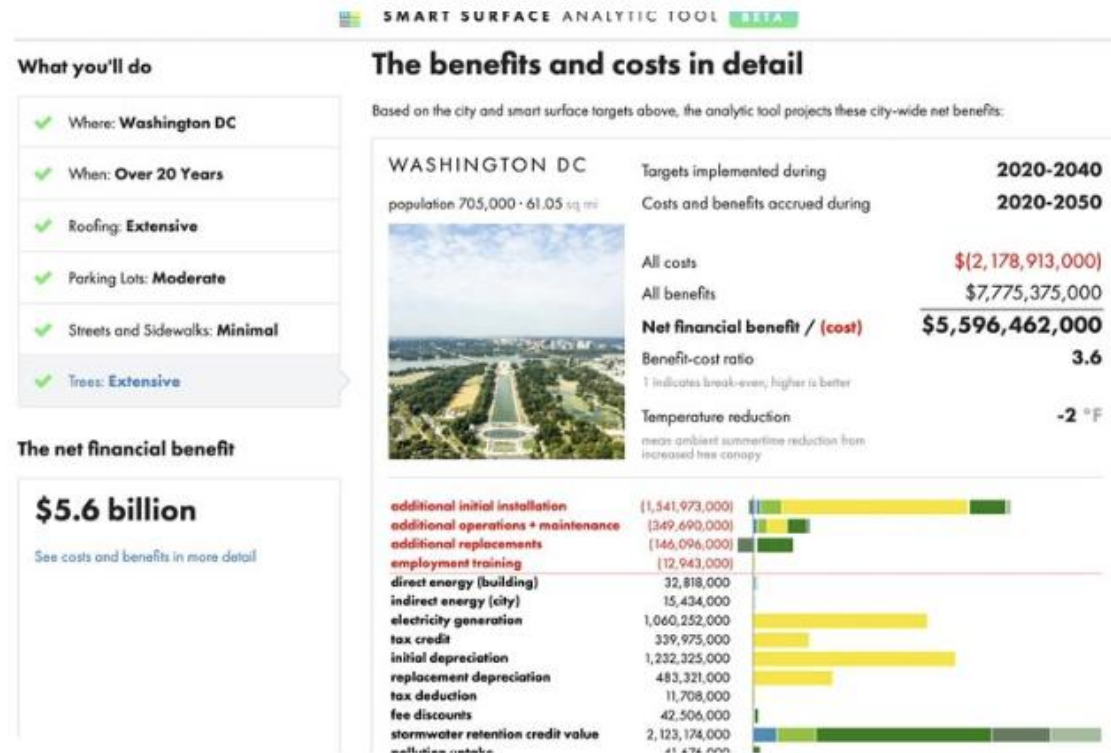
SMART SURFACE ANALYTIC TOOL BETA

What you'll do

Where: Washington DC

When: Over 20 Years

Roofing: Extensive

Parking Lots: Moderate

Streets and Sidewalks: Minimal

Trees: Extensive

The net financial benefit

$5.6 billion

See costs and benefits in more detail

The benefits and costs in detail

Based on the city and smart surface targets above, the analytic tool projects these city-wide net benefits:

WASHINGTON DC

population 705,000 · 61.05 sq mi

| | |
|---|---|
| Targets implemented during | 2020-2040 |
| Costs and benefits accrued during | 2020-2050 |
| All costs | $(2,178,913,000) |
| All benefits | $7,775,375,000 |
| Net financial benefit / (cost) | $5,596,462,000 |
| Benefit-cost ratio | 3.6 |

1 indicates break-even, higher is better

Temperature reduction -2 °F

mean ambient summertime reduction from increased tree canopy

| | |
|---|---|
| additional initial installation | (1,541,973,000) |
| additional operations + maintenance | (349,690,000) |
| additional replacements | (146,096,000) |
| employment training | (12,943,000) |
| direct energy (building) | 32,818,000 |
| indirect energy (city) | 15,434,000 |
| electricity generation | 1,060,252,000 |
| tax credit | 339,975,000 |
| initial depreciation | 1,232,325,000 |
| replacement depreciation | 483,321,000 |
| tax deduction | 11,708,000 |
| fee discounts | 42,506,000 |
| stormwater retention credit value | 2,123,174,000 |
| pollution uptake | 41,476,000 |